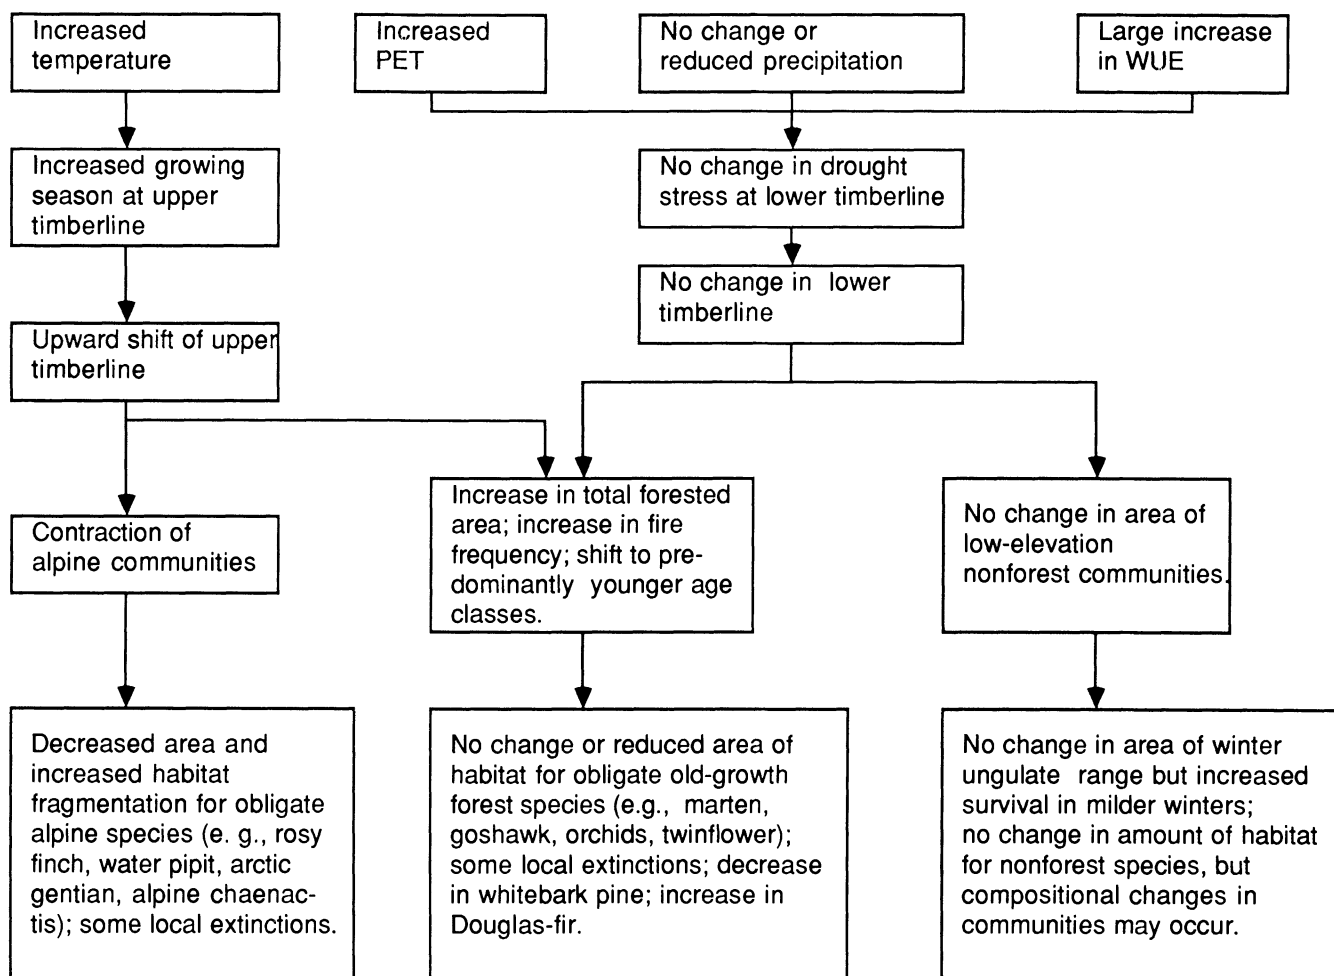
Increased temperature

Increased PET

No change or reduced precipitation

Large increase in WUE

Increased growing season at upper timberline

No change in drought stress at lower timberline

No change in lower timberline

Upward shift of upper timberline

Contraction of alpine communities

Increase in total forested area; increase in fire frequency; shift to predominantly younger age classes.

No change in area of low-elevation nonforest communities.

Decreased area and increased habitat fragmentation for obligate alpine species (e. g., rosy finch, water pipit, arctic gentian, alpine chaenactis); some local extinctions.

No change or reduced area of habitat for obligate old-growth forest species (e.g., marten, goshawk, orchids, twinflower); some local extinctions; decrease in whitebark pine; increase in Douglas-fir.

No change in area of winter ungulate range but increased survival in milder winters; no change in amount of habitat for nonforest species, but compositional changes in communities may occur.